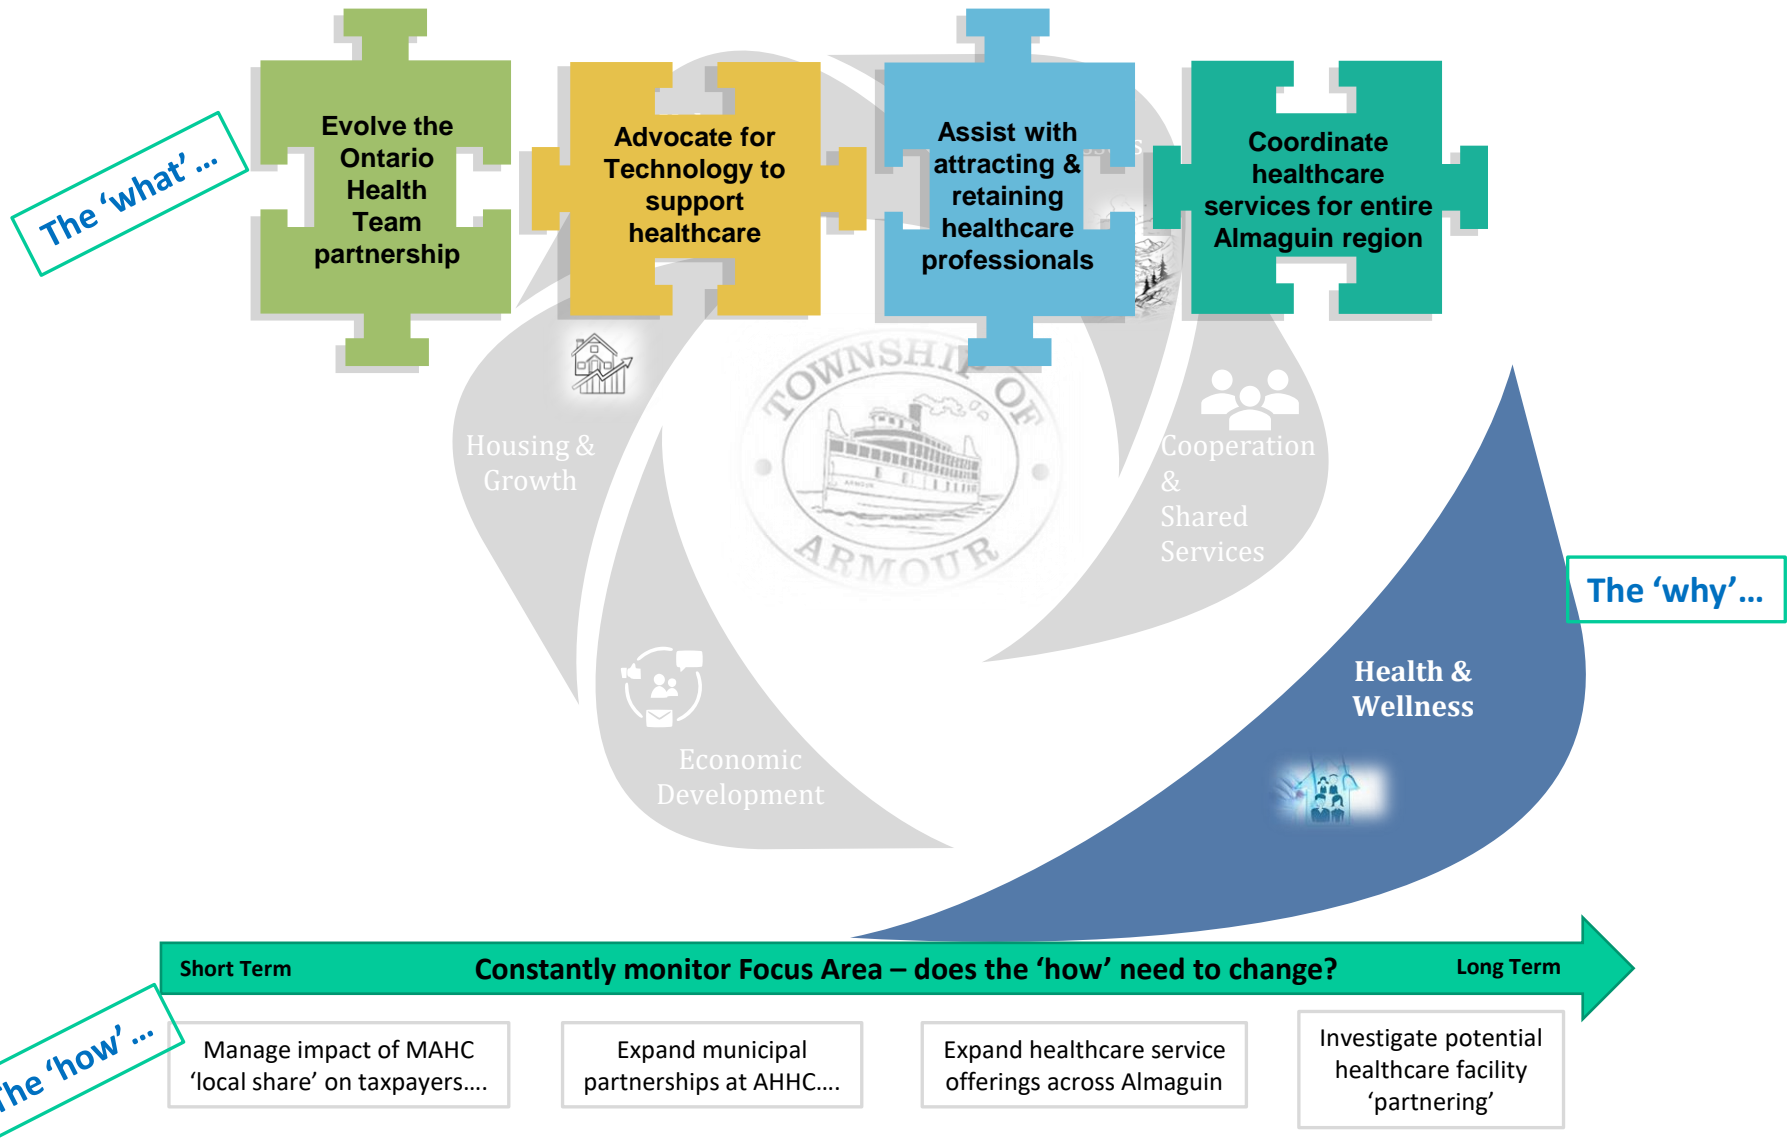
The 'what' …

Evolve the Ontario Health Team partnership

Advocate for Technology to support healthcare

Assist with attracting & retaining healthcare professionals

Coordinate healthcare services for entire Almaguin region

TOWNSHIP OF ARMOUR

Housing & Growth

Cooperation & Shared Services

The 'why'…

Economic Development

Health & Wellness

Short Term

Constantly monitor Focus Area – does the 'how' need to change?

Long Term

he 'how' …

Manage impact of MAHC 'local share' on taxpayers….

Expand municipal partnerships at AHHC….

Expand healthcare service offerings across Almaguin

Investigate potential healthcare facility 'partnering'